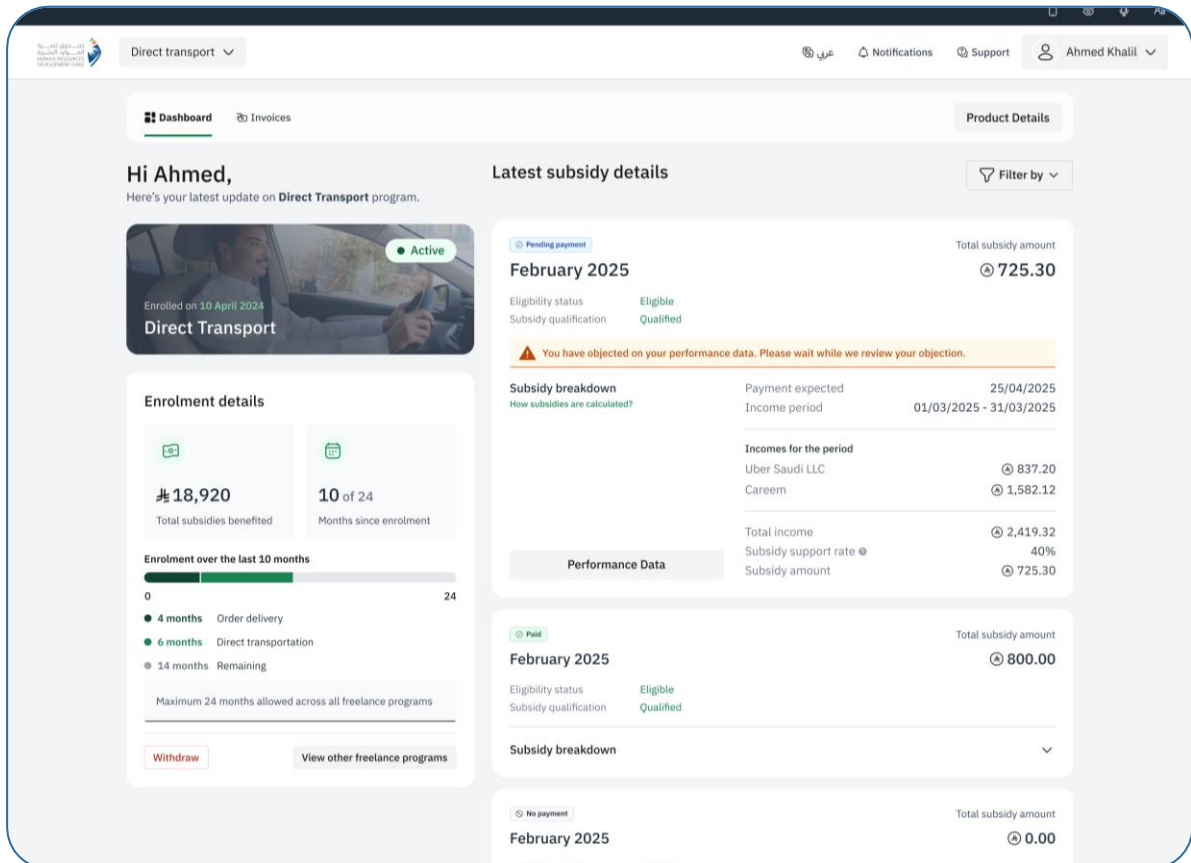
HUMAN RESOURCES DEVELOPMENT FUND

Direct transport

عربي Notifications Support Ahmed Khalil

Dashboard Invoices

Product Details

Hi Ahmed,
Here's your latest update on **Direct Transport** program.

Active

Enrolled on 10 April 2024
Direct Transport

Enrolment details

⃁18,920
Total subsidies benefited

10 of 24
Months since enrolment

Enrolment over the last 10 months

0 24

4 months Order delivery
6 months Direct transportation
14 months Remaining

Maximum 24 months allowed across all freelance programs

Withdraw View other freelance programs

Latest subsidy details

Filter by

Pending payment
February 2025
Total subsidy amount
725.30

Eligibility status Eligible
Subsidy qualification Qualified

You have objected on your performance data. Please wait while we review your objection.

Subsidy breakdown
How subsidies are calculated?

Payment expected 25/04/2025
Income period 01/03/2025 - 31/03/2025

Incomes for the period
Uber Saudi LLC 837.20
Careem 1,582.12

Total income 2,419.32
Subsidy support rate 40%
Subsidy amount 725.30

Performance Data

Paid
February 2025
Total subsidy amount
800.00

Eligibility status Eligible
Subsidy qualification Qualified

Subsidy breakdown

No payment
February 2025
Total subsidy amount
0.00